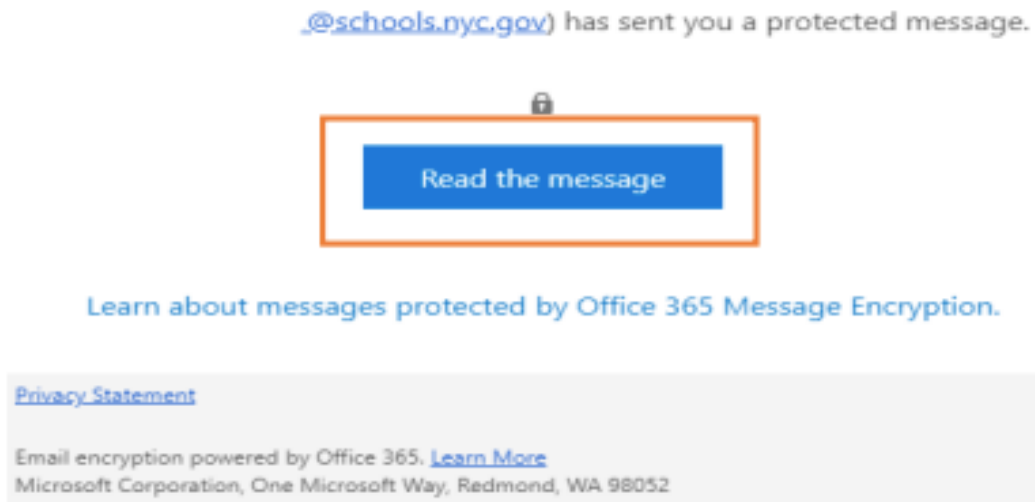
@schools.nyc.gov) has sent you a protected message.

Read the message

Learn about messages protected by Office 365 Message Encryption.

Privacy Statement

Email encryption powered by Office 365. Learn More
Microsoft Corporation, One Microsoft Way, Redmond, WA 98052